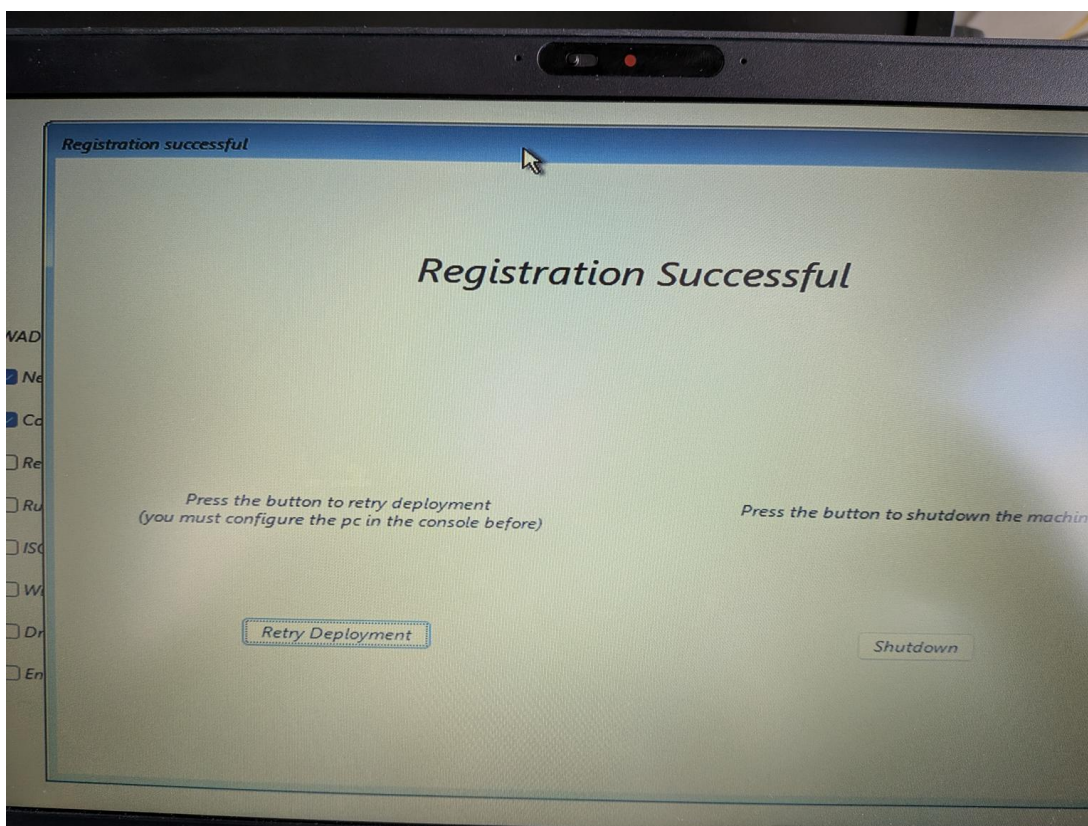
Registration successful

Registration Successful

WAD
Ne
Co
Re
Ru
ISO
Wi
Dr
En

Press the button to retry deployment
(you must configure the pc in the console before)

Press the button to shutdown the machin

Retry Deployment

Shutdown